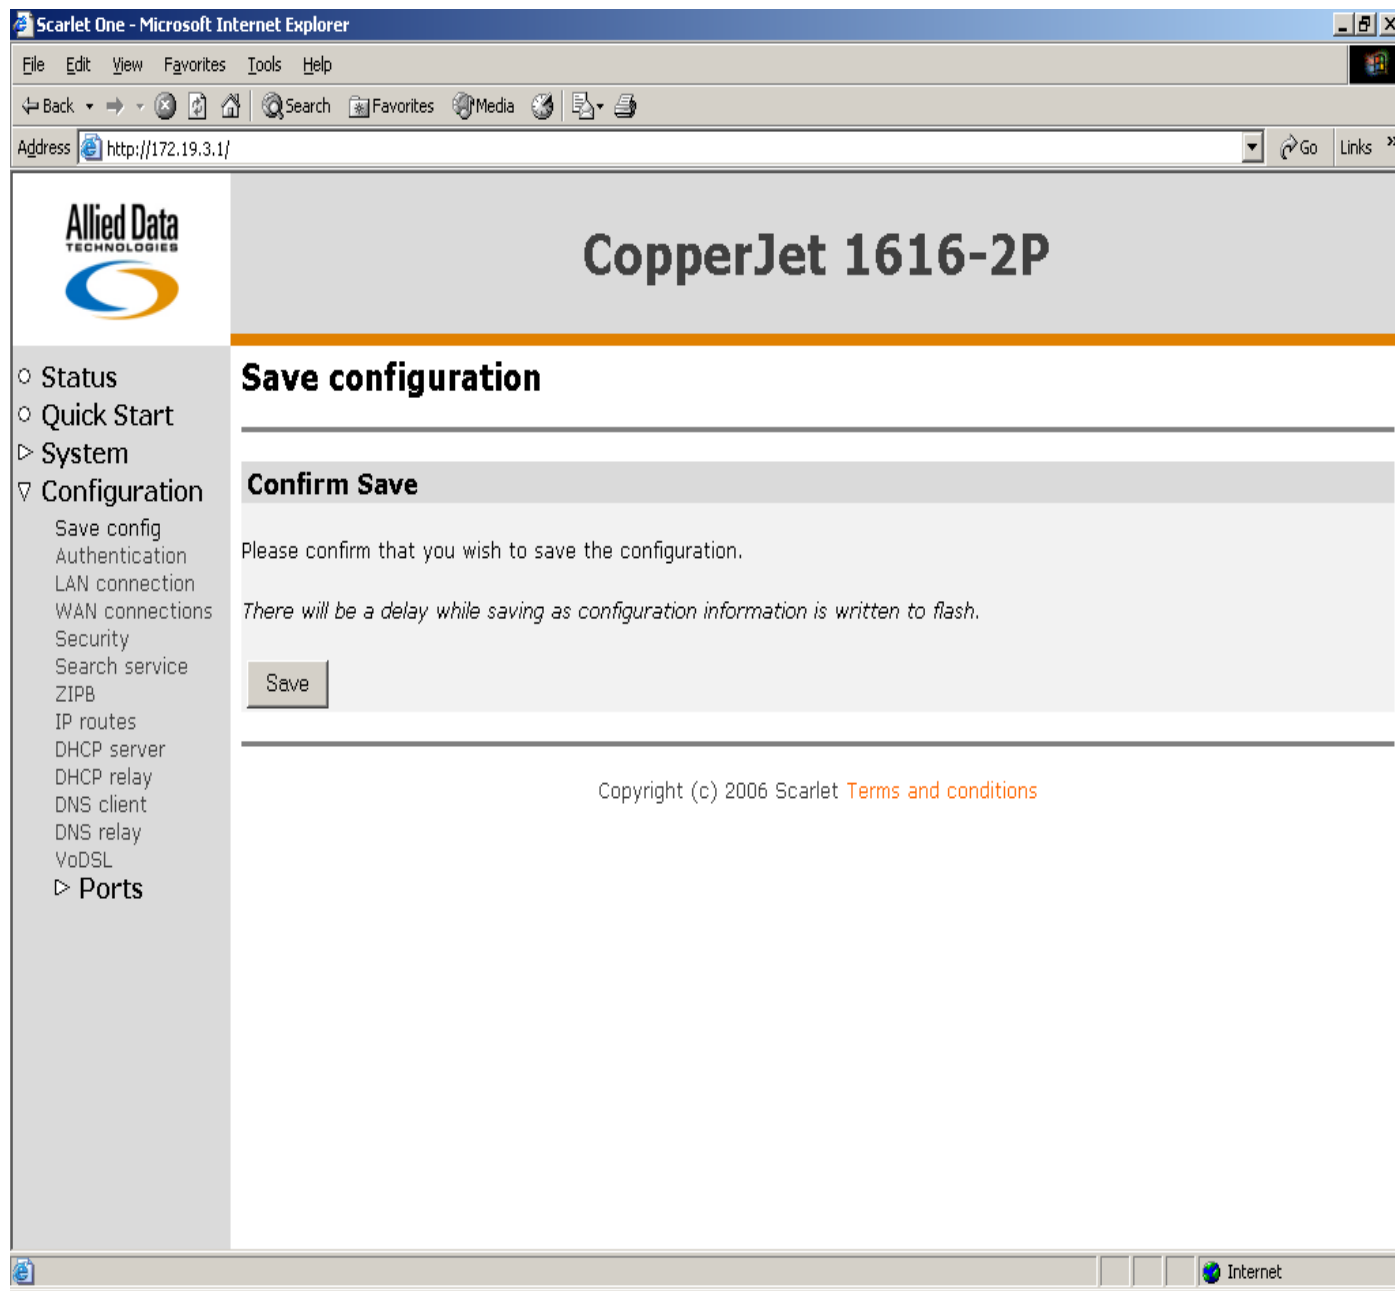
Scarlet One - Microsoft Internet Explorer

File Edit View Favorites Tools Help

Back Search Favorites Media

Address http://172.19.3.1/ Go Links

Allied Data
TECHNOLOGIES

CopperJet 1616-2P

Status
Quick Start
System
Configuration
Save config
Authentication
LAN connection
WAN connections
Security
Search service
ZIPB
IP routes
DHCP server
DHCP relay
DNS client
DNS relay
VoDSL
Ports

Save configuration

Confirm Save

Please confirm that you wish to save the configuration.

There will be a delay while saving as configuration information is written to flash.

Save

Copyright (c) 2006 Scarlet Terms and conditions

Internet